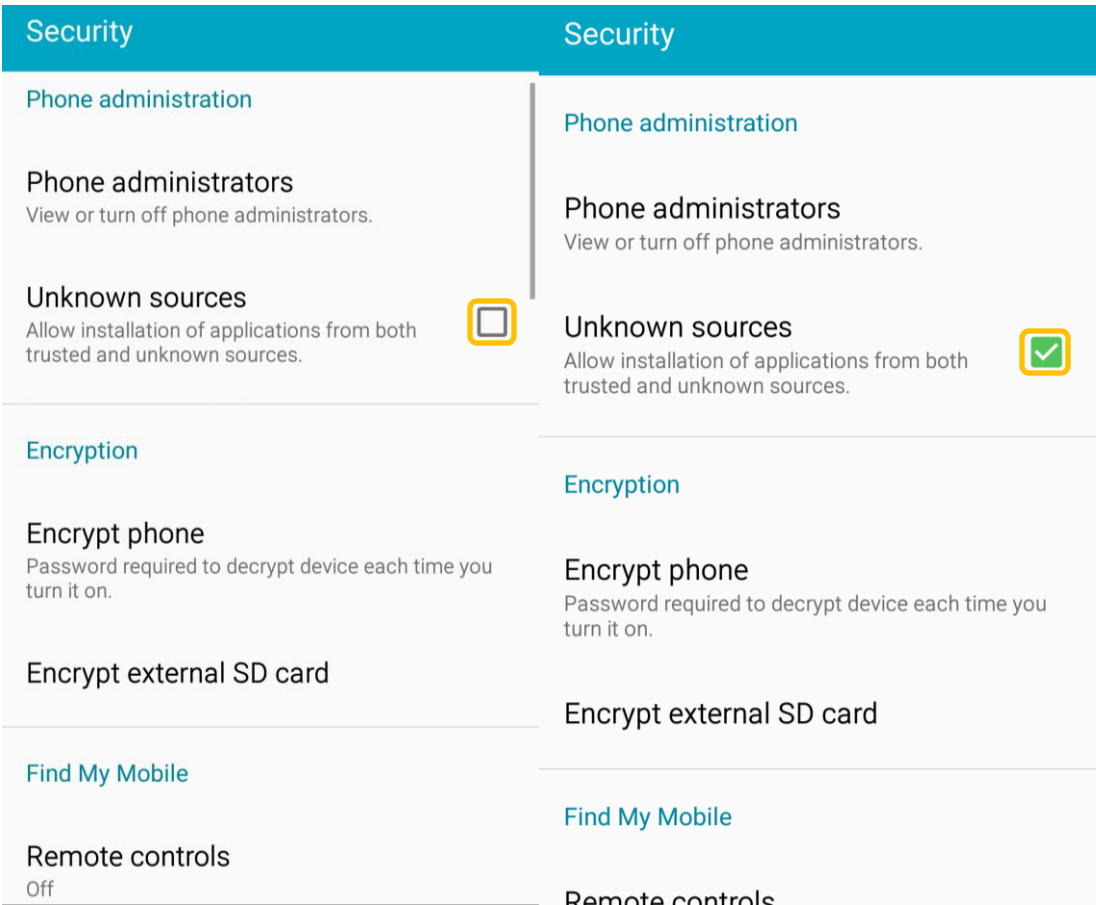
Security

Phone administration

Phone administrators
View or turn off phone administrators.

Unknown sources
Allow installation of applications from both trusted and unknown sources.

Encryption

Encrypt phone
Password required to decrypt device each time you turn it on.

Encrypt external SD card

Find My Mobile

Remote controls
Off

Security

Phone administration

Phone administrators
View or turn off phone administrators.

Unknown sources
Allow installation of applications from both trusted and unknown sources.

Encryption

Encrypt phone
Password required to decrypt device each time you turn it on.

Encrypt external SD card

Find My Mobile

Remote controls